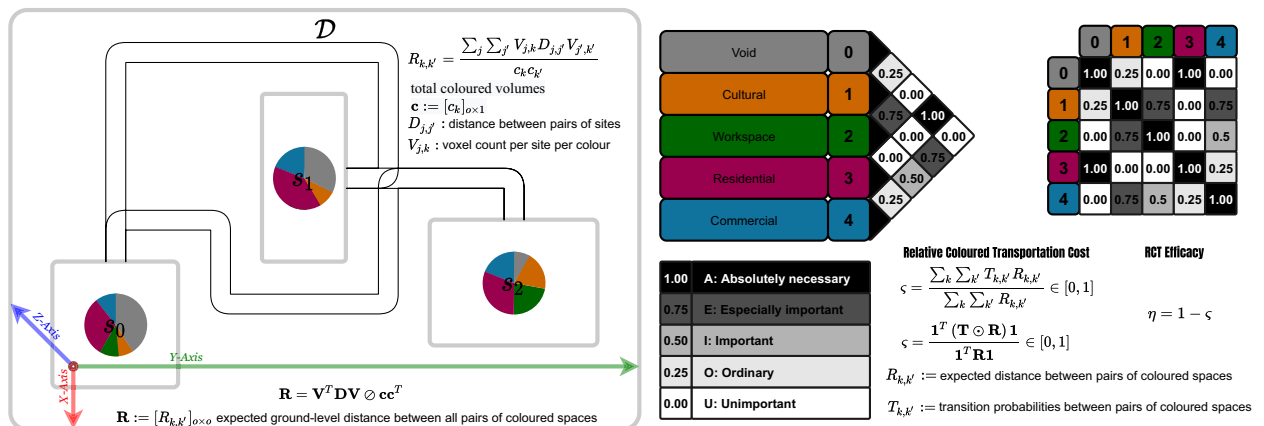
$\mathcal{D}$

$R_{k,k'} = \frac{\sum_j \sum_{j'} V_{j,k} D_{j,j'} V_{j',k'}}{c_k c_{k'}}$

total coloured volumes

$\mathbf{c} := [c_k]_{o \times 1}$

$D_{j,j'}$ : distance between pairs of sites

$V_{j,k}$ : voxel count per site per colour

$s_1$

$s_2$

$s_0$

Z-Axis

Y-Axis

X-Axis

$\mathbf{R} = \mathbf{V}^T \mathbf{D} \mathbf{V} \oslash \mathbf{c}\mathbf{c}^T$

$\mathbf{R} := [R_{k,k'}]_{o \times o}$ expected ground-level distance between all pairs of coloured spaces

Void 0
Cultural 1
Workspace 2
Residential 3
Commercial 4

0.25
0.00
0.75
1.00
0.00
0.00
0.00
0.75
0.50
0.25

| | 0 | 1 | 2 | 3 | 4 |
|---|---|---|---|---|---|
| 0 | 1.00 | 0.25 | 0.00 | 1.00 | 0.00 |
| 1 | 0.25 | 1.00 | 0.75 | 0.00 | 0.75 |
| 2 | 0.00 | 0.75 | 1.00 | 0.00 | 0.5 |
| 3 | 1.00 | 0.00 | 0.00 | 1.00 | 0.25 |
| 4 | 0.00 | 0.75 | 0.5 | 0.25 | 1.00 |

| | |
|---|---|
| 1.00 | A: Absolutely necessary |
| 0.75 | E: Especially important |
| 0.50 | I: Important |
| 0.25 | O: Ordinary |
| 0.00 | U: Unimportant |

Relative Coloured Transportation Cost

$\varsigma = \frac{\sum_k \sum_{k'} T_{k,k'} R_{k,k'}}{\sum_k \sum_{k'} R_{k,k'}} \in [0,1]$

$\varsigma = \frac{\mathbf{1}^T (\mathbf{T} \odot \mathbf{R}) \mathbf{1}}{\mathbf{1}^T \mathbf{R} \mathbf{1}} \in [0,1]$

RCT Efficacy

$\eta = 1 - \varsigma$

$R_{k,k'}$ := expected distance between pairs of coloured spaces

$T_{k,k'}$ := transition probabilities between pairs of coloured spaces